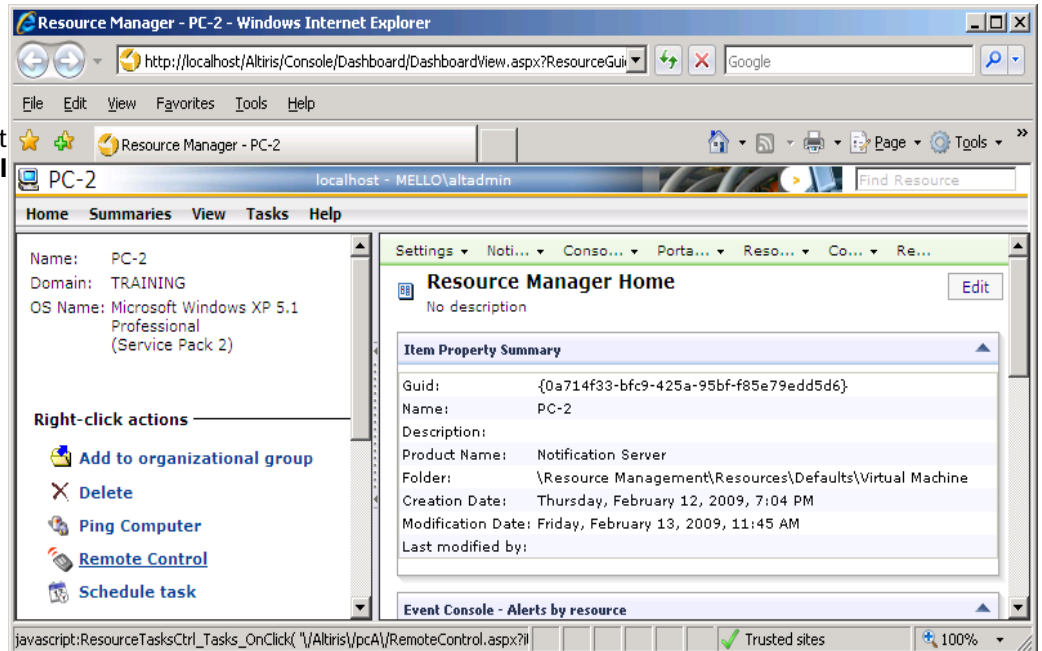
Resource Manager - PC-2 - Windows Internet Explorer

http://localhost/Altiris/Console/Dashboard/DashboardView.aspx?ResourceGui

Google

File Edit View Favorites Tools Help

Resource Manager - PC-2

Page Tools

PC-2 localhost - MELLO\altadmin Find Resource

Home Summaries View Tasks Help

Name: PC-2
Domain: TRAINING
OS Name: Microsoft Windows XP 5.1 Professional (Service Pack 2)

Right-click actions

Add to organizational group
Delete
Ping Computer
Remote Control
Schedule task

Settings Noti... Conso... Porta... Reso... Co... Re...

Resource Manager Home
No description

Edit

Item Property Summary

| | |
|---|---|
| Guid: | {0a714f33-bfc9-425a-95bf-f85e79edd5d6} |
| Name: | PC-2 |
| Description: | |
| Product Name: | Notification Server |
| Folder: | \Resource Management\Resources\Defaults\Virtual Machine |
| Creation Date: | Thursday, February 12, 2009, 7:04 PM |
| Modification Date: | Friday, February 13, 2009, 11:45 AM |
| Last modified by: | |

Event Console - Alerts by resource

javascript:ResourceTasksCtrl_Tasks_OnClick( '\/Altiris\/pcA\/RemoteControl.aspx?i

Trusted sites

100%